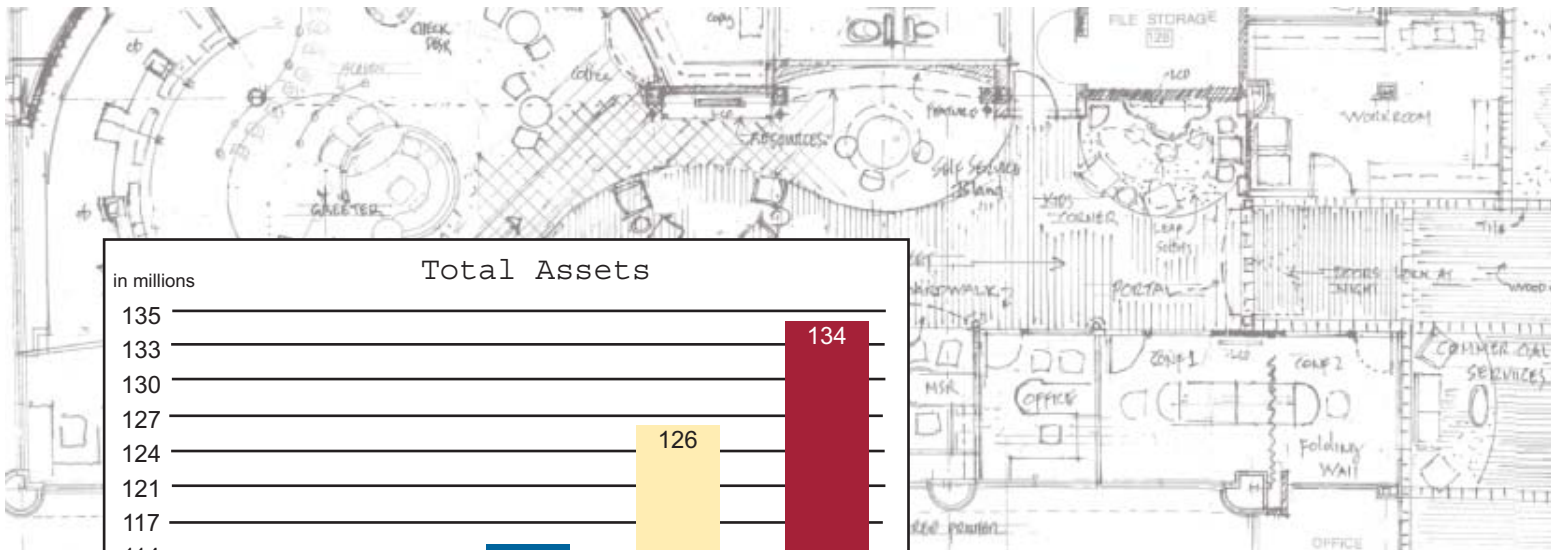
FILE STORAGE
128
CHECK DESK
COPY
COFFEE
RESOURCES
FEATURED
SELF SERVICE ISLAND
WORKROOM
GREETER
KIDS CORNER
LEAP SEATS
PORTAL
DOORS LOCK AT NIGHT
WOOD
BOARDWALK
ZONE 1
ZONE 2
COMMERCIAL SERVICES
MSR
OFFICE
Folding Wall
OFFICE

in millions
Total Assets
135
133
130
127
124
121
117
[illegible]
134
126